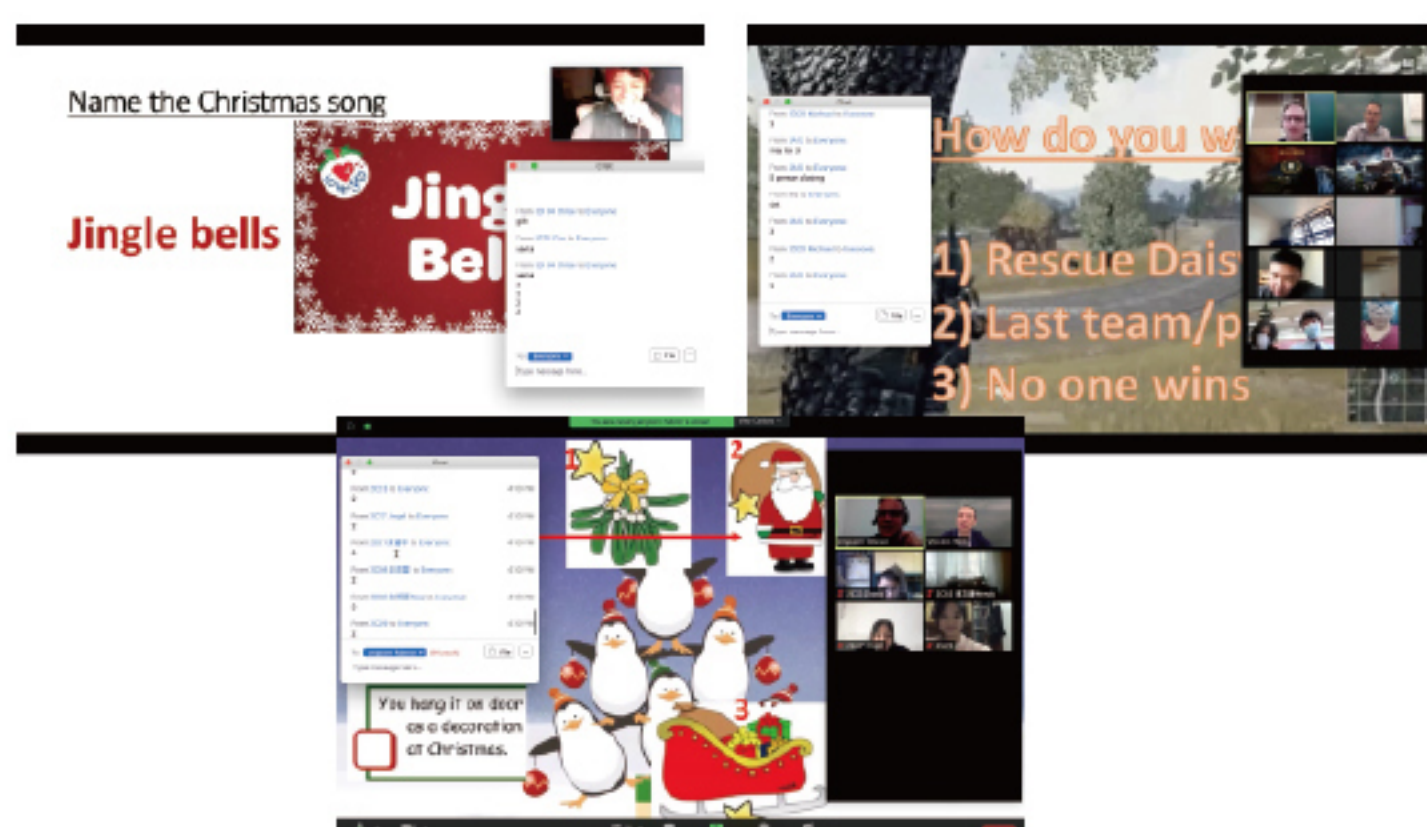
Name the Christmas song

Jingle bells

Jing
Bel

Chat

From 3D 04 to Everyone
6th

From 3D 04 to Everyone
same

To: Everyone
Type message here...

How do you w

1) Rescue Dais

2) Last team/p

3) No one wins

Chat

To: Everyone
Type message here...

1

2

3

You hang it on door as a decoration at Christmas.